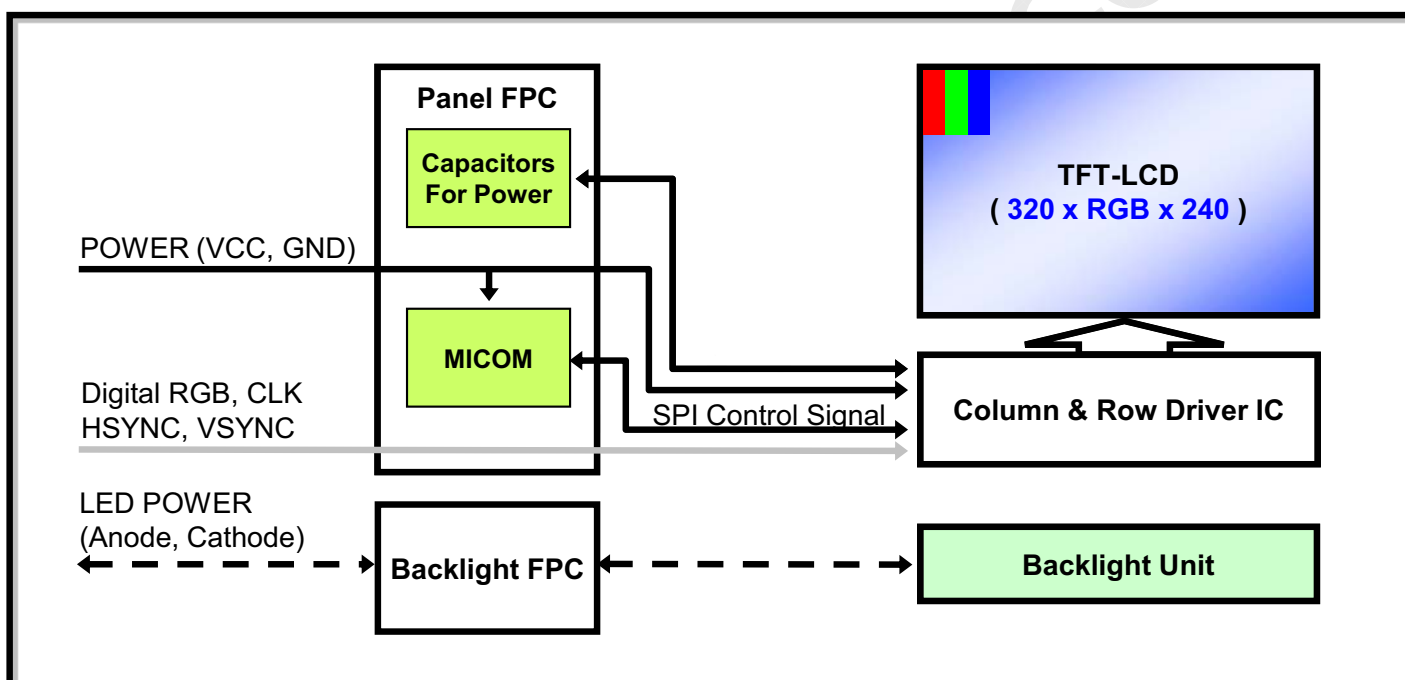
Panel FPC

Capacitors For Power

TFT-LCD
( 320 x RGB x 240 )

POWER (VCC, GND)

MICOM

Digital RGB, CLK
HSYNC, VSYNC

SPI Control Signal

Column & Row Driver IC

LED POWER
(Anode, Cathode)

Backlight FPC

Backlight Unit